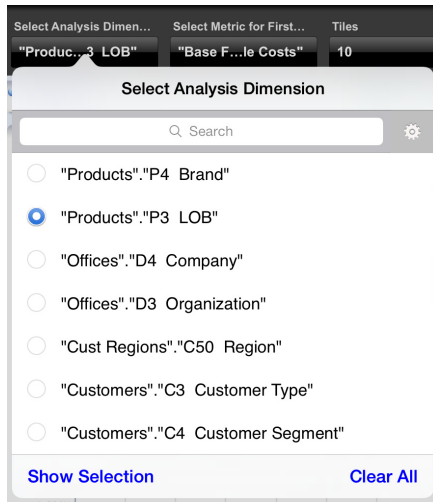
Select Analysis Dimen...
"Produc...3 LOB"

Select Metric for First...
"Base F...le Costs"

Tiles
10

Select Analysis Dimension

Search

"Products"."P4 Brand"

"Products"."P3 LOB"

"Offices"."D4 Company"

"Offices"."D3 Organization"

"Cust Regions"."C50 Region"

"Customers"."C3 Customer Type"

"Customers"."C4 Customer Segment"

Show Selection

Clear All